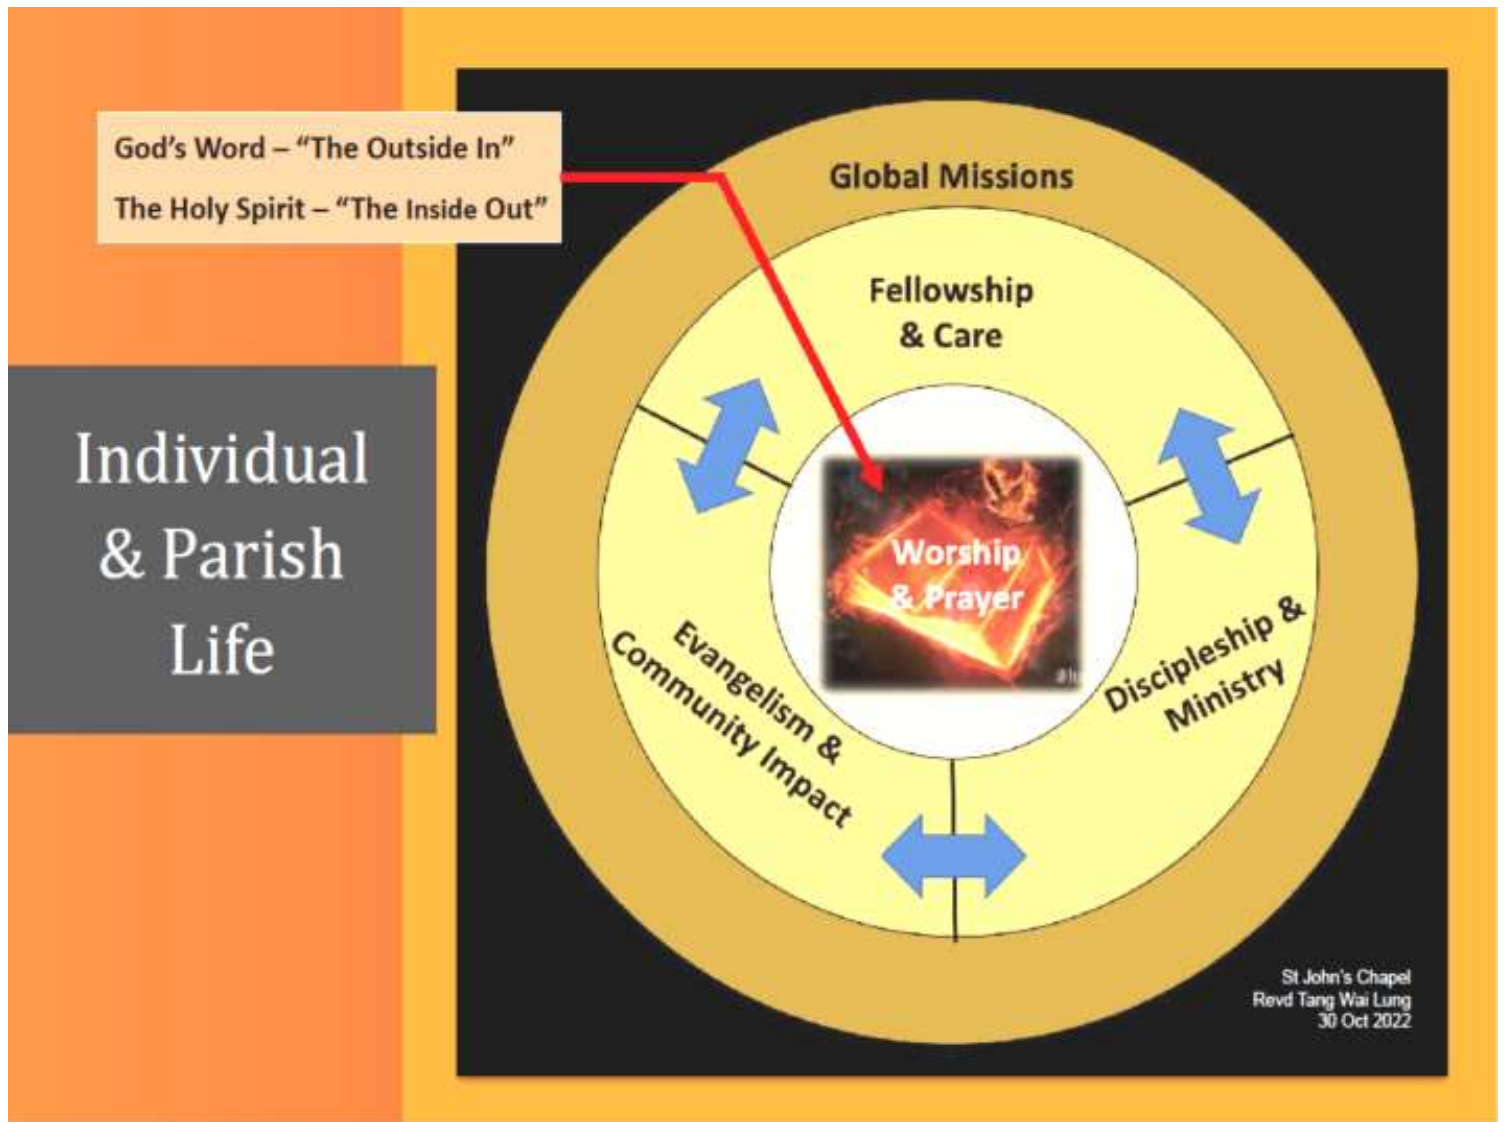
God's Word – "The Outside In"

The Holy Spirit – "The Inside Out"

Individual & Parish Life

Global Missions

Fellowship & Care

Worship & Prayer

Evangelism & Community Impact

Discipleship & Ministry

St John's Chapel
Revd Tang Wai Lung
30 Oct 2022